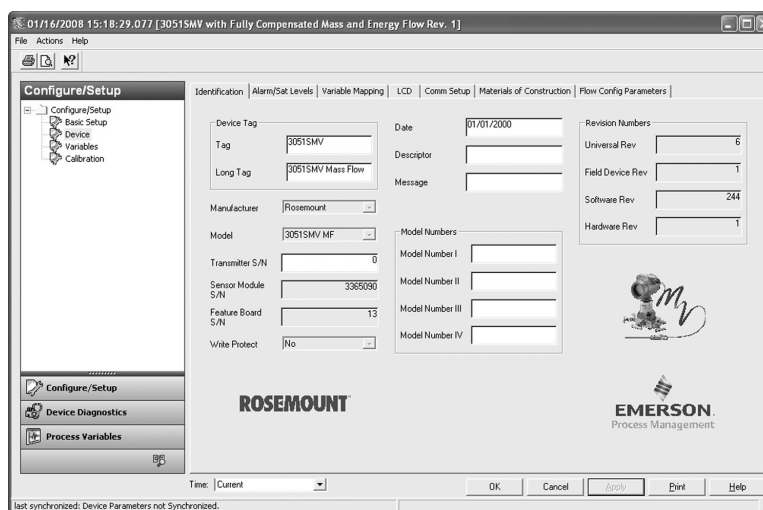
01/16/2008 15:18:29.077 [3051SMV with Fully Compensated Mass and Energy Flow Rev. 1]

File Actions Help

Configure/Setup

Configure/Setup
Basic Setup
Device
Variables
Calibration

Identification | Alarm/Sat Levels | Variable Mapping | LCD | Comm Setup | Materials of Construction | Flow Config Parameters

Device Tag

Tag 3051SMV

Long Tag 3051SMV Mass Flow

Date 01/01/2000

Descriptor

Message

Revision Numbers

Universal Rev 6

Field Device Rev 1

Software Rev 244

Hardware Rev 1

Manufacturer Rosemount

Model 3051SMV MF

Transmitter S/N 0

Sensor Module S/N 3365090

Feature Board S/N 13

Write Protect No

Model Numbers

Model Number I

Model Number II

Model Number III

Model Number IV

Configure/Setup

Device Diagnostics

Process Variables

ROSEMOUNT

EMERSON.
Process Management

Time: Current

OK Cancel Apply Print Help

last synchronized: Device Parameters not Synchronized.